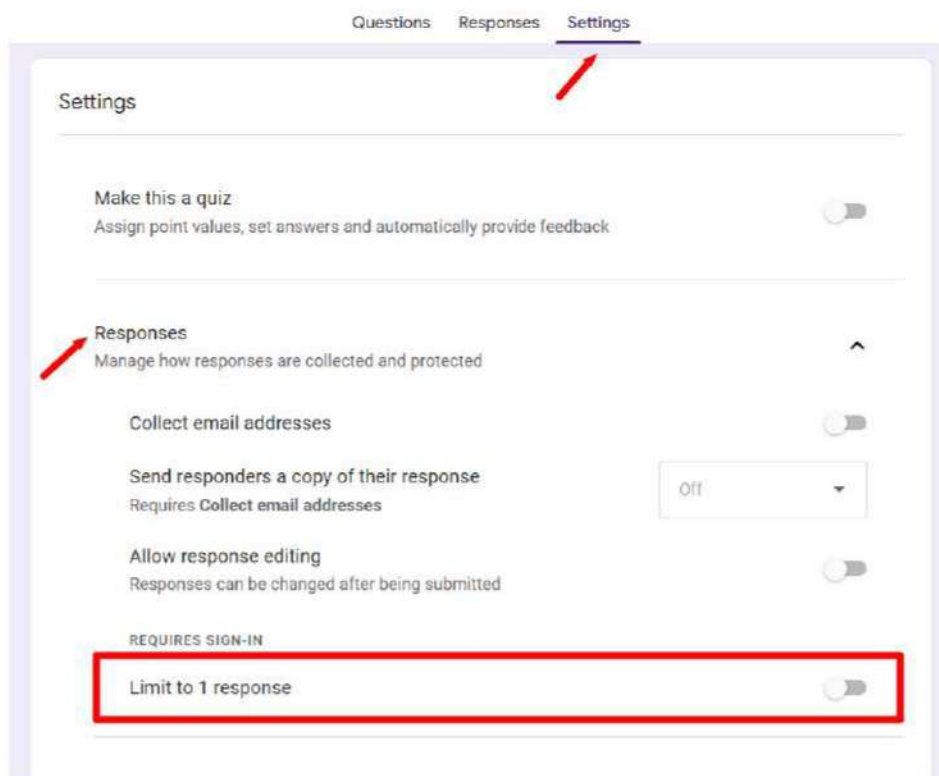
Questions Responses Settings

Settings

Make this a quiz
Assign point values, set answers and automatically provide feedback

Responses
Manage how responses are collected and protected

Collect email addresses

Send responders a copy of their response
Requires **Collect email addresses**

Off

Allow response editing
Responses can be changed after being submitted

REQUIRES SIGN-IN

Limit to 1 response